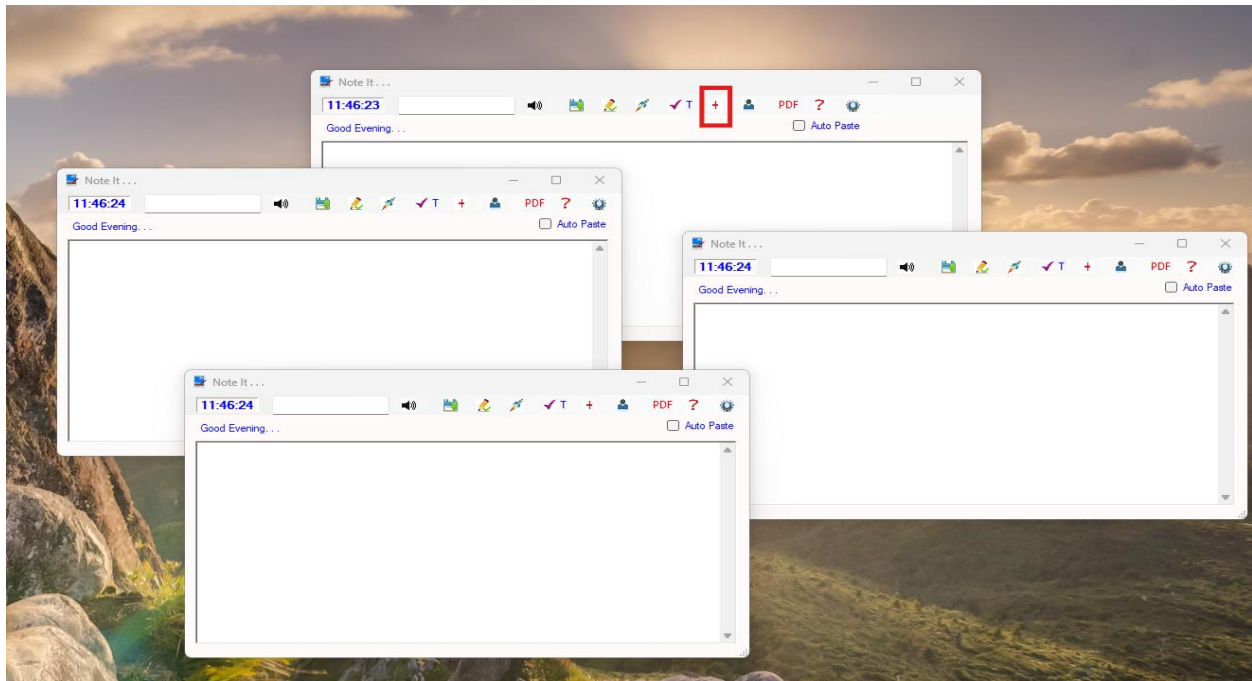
Note It . . .
11:46:23
T + PDF ?
Good Evening. . .
Auto Paste

Note It . . .
11:46:24
T + PDF ?
Good Evening. . .
Auto Paste

Note It . . .
11:46:24
T + PDF ?
Good Evening. . .
Auto Paste

Note It . . .
11:46:24
T + PDF ?
Good Evening. . .
Auto Paste